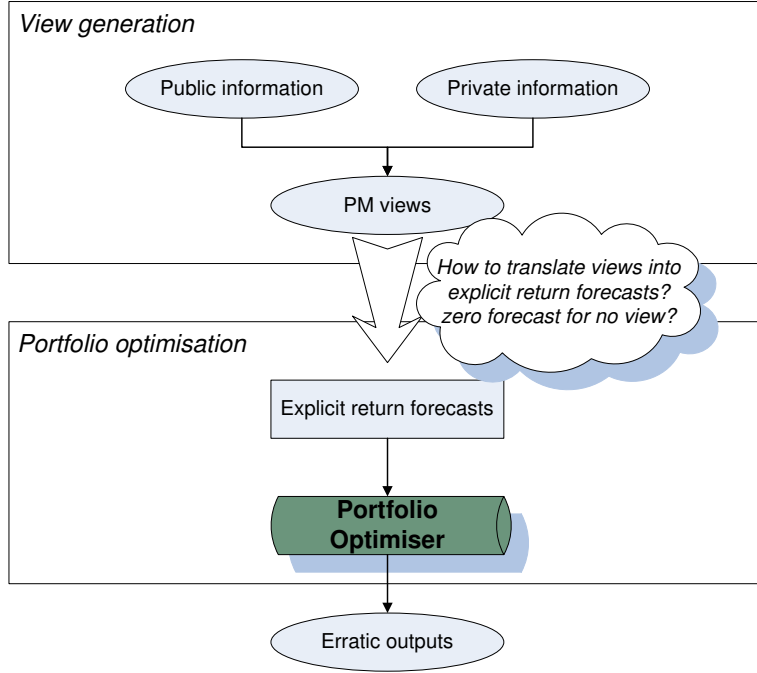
View generation

Public information

Private information

PM views

How to translate views into explicit return forecasts? zero forecast for no view?

Portfolio optimisation

Explicit return forecasts

Portfolio Optimiser

Erratic outputs